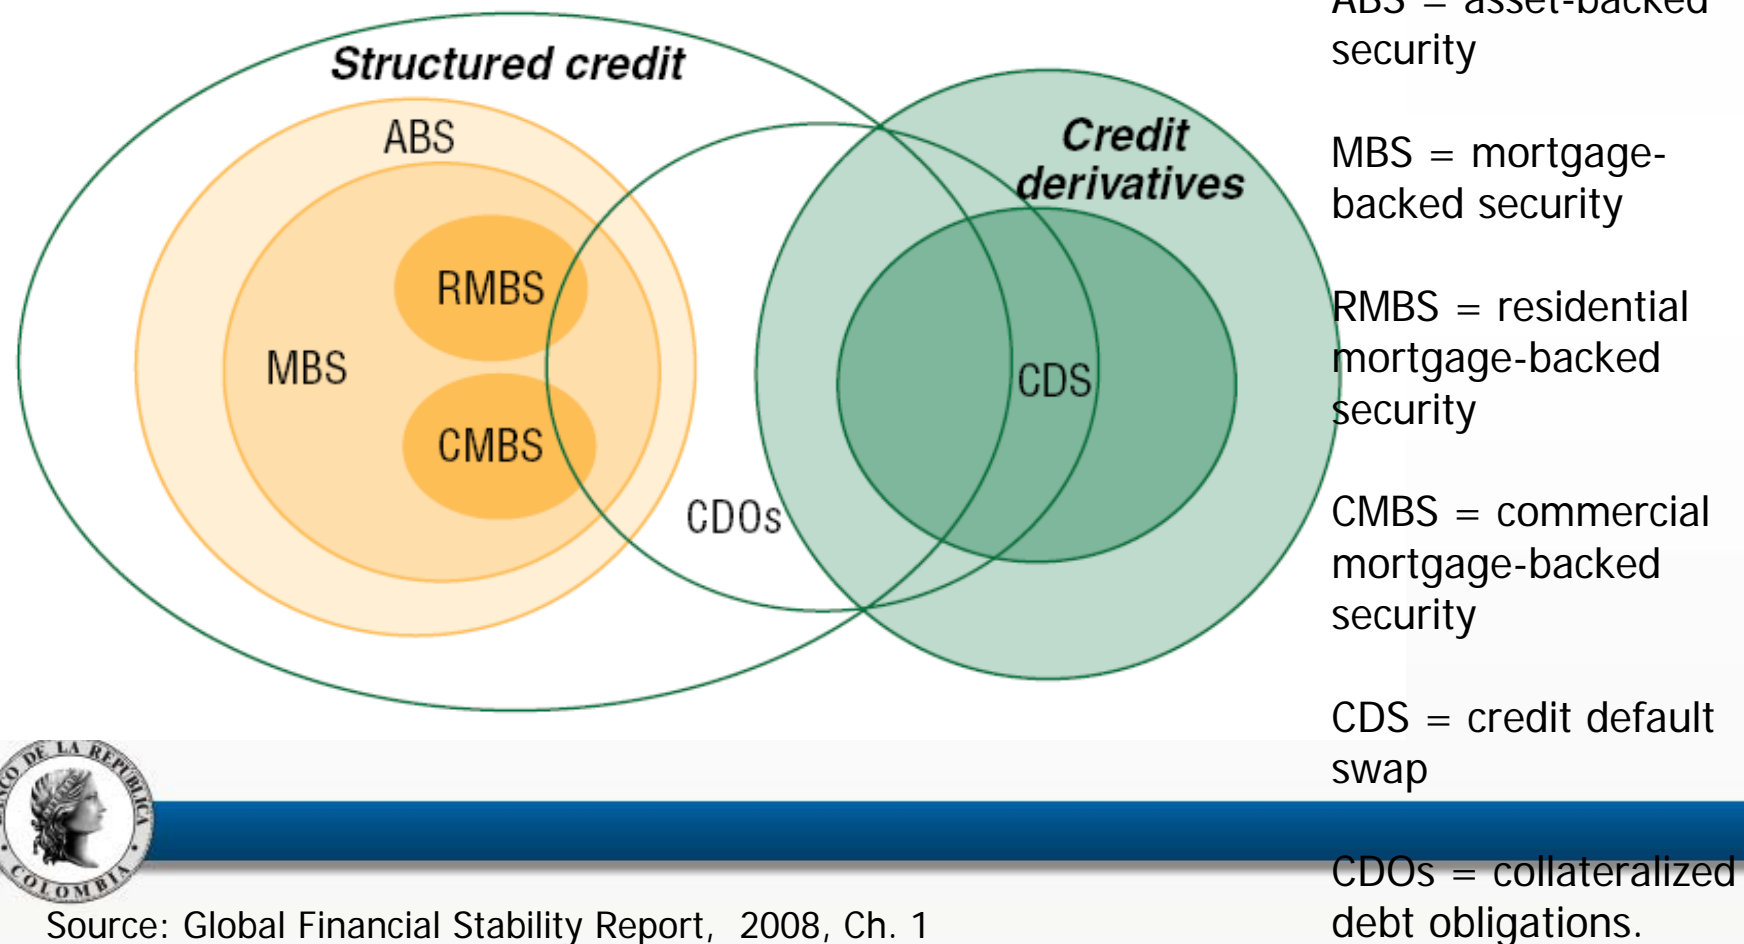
Structured credit

ABS

MBS

RMBS

CMBS

CDOs

Credit derivatives

CDS

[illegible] = asset-backed security

MBS = mortgage-backed security

RMBS = residential mortgage-backed security

CMBS = commercial mortgage-backed security

CDS = credit default swap

CDOs = collateralized debt obligations.

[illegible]CO DE LA REPUBLICA COLOMBIA

Source: Global Financial Stability Report, 2008, Ch. 1